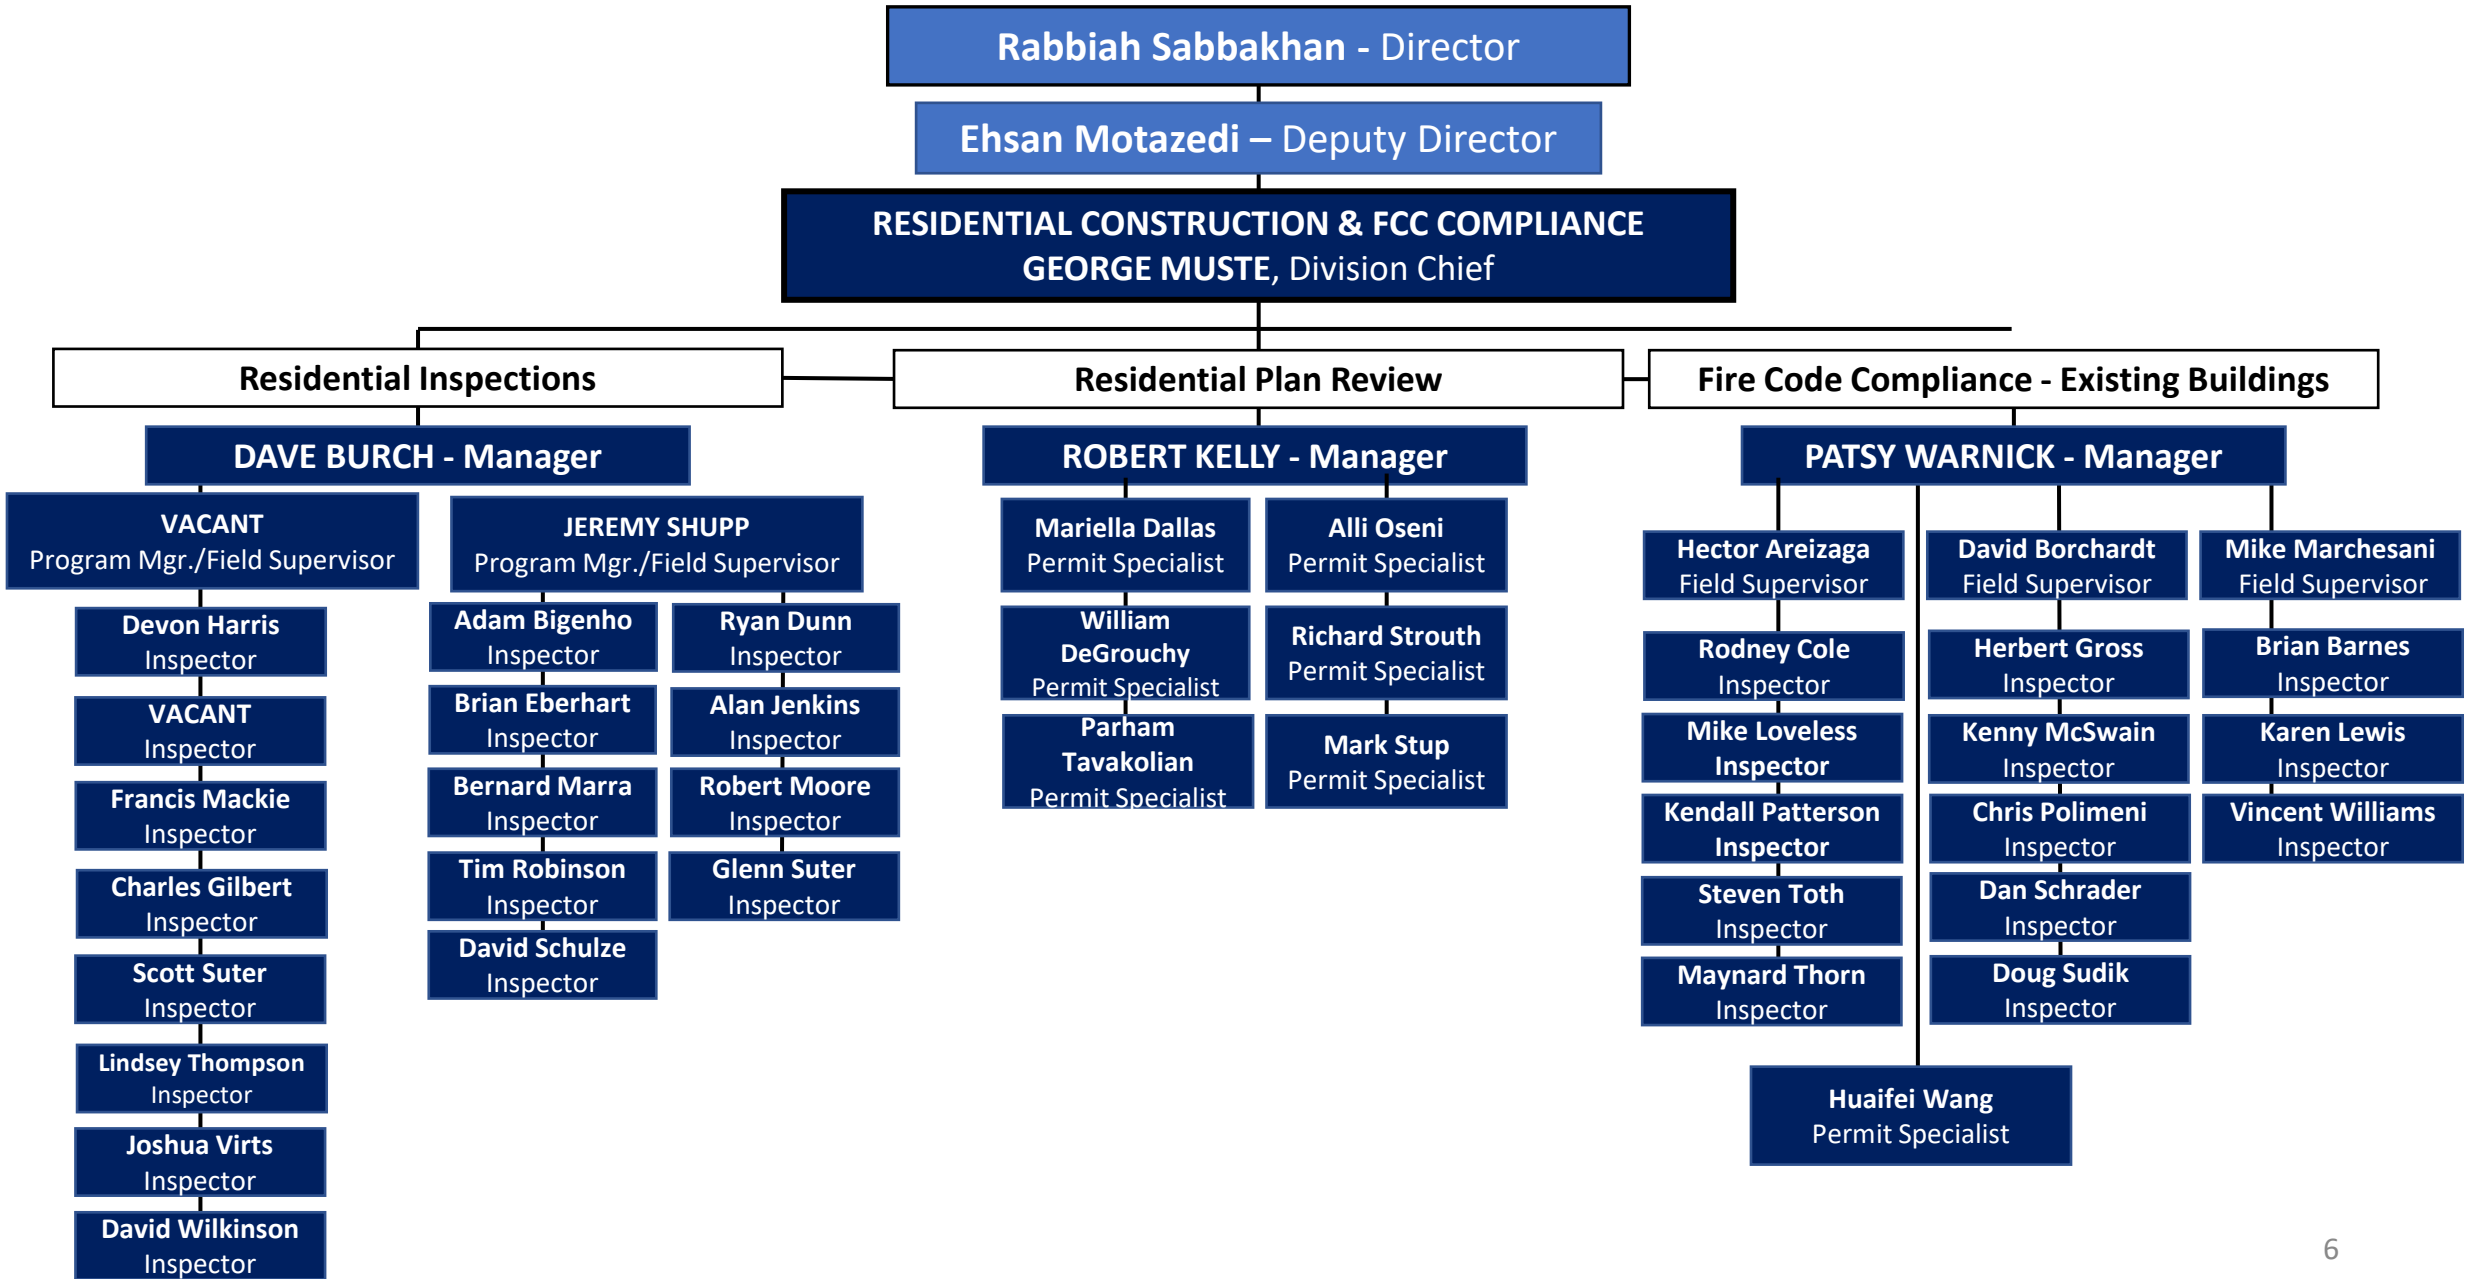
Rabbiah Sabbakhan - Director

Ehsan Motazedi – Deputy Director

RESIDENTIAL CONSTRUCTION & FCC COMPLIANCE
GEORGE MUSTE, Division Chief

Residential Inspections

DAVE BURCH - Manager

VACANT
Program Mgr./Field Supervisor

Devon Harris
Inspector

VACANT
Inspector

Francis Mackie
Inspector

Charles Gilbert
Inspector

Scott Suter
Inspector

Lindsey Thompson
Inspector

Joshua Virts
Inspector

David Wilkinson
Inspector

JEREMY SHUPP
Program Mgr./Field Supervisor

Adam Bigenho
Inspector

Brian Eberhart
Inspector

Bernard Marra
Inspector

Tim Robinson
Inspector

David Schulze
Inspector

Ryan Dunn
Inspector

Alan Jenkins
Inspector

Robert Moore
Inspector

Glenn Suter
Inspector

Residential Plan Review

ROBERT KELLY - Manager

Mariella Dallas
Permit Specialist

William DeGrouchy
Permit Specialist

Parham Tavakolian
Permit Specialist

Alli Oseni
Permit Specialist

Richard Strouth
Permit Specialist

Mark Stup
Permit Specialist

Fire Code Compliance - Existing Buildings

PATSY WARNICK - Manager

Hector Areizaga
Field Supervisor

Rodney Cole
Inspector

Mike Loveless
Inspector

Kendall Patterson
Inspector

Steven Toth
Inspector

Maynard Thorn
Inspector

David Borchardt
Field Supervisor

Herbert Gross
Inspector

Kenny McSwain
Inspector

Chris Polimeni
Inspector

Dan Schrader
Inspector

Doug Sudik
Inspector

Mike Marchesani
Field Supervisor

Brian Barnes
Inspector

Karen Lewis
Inspector

Vincent Williams
Inspector

Huaifei Wang
Permit Specialist

6